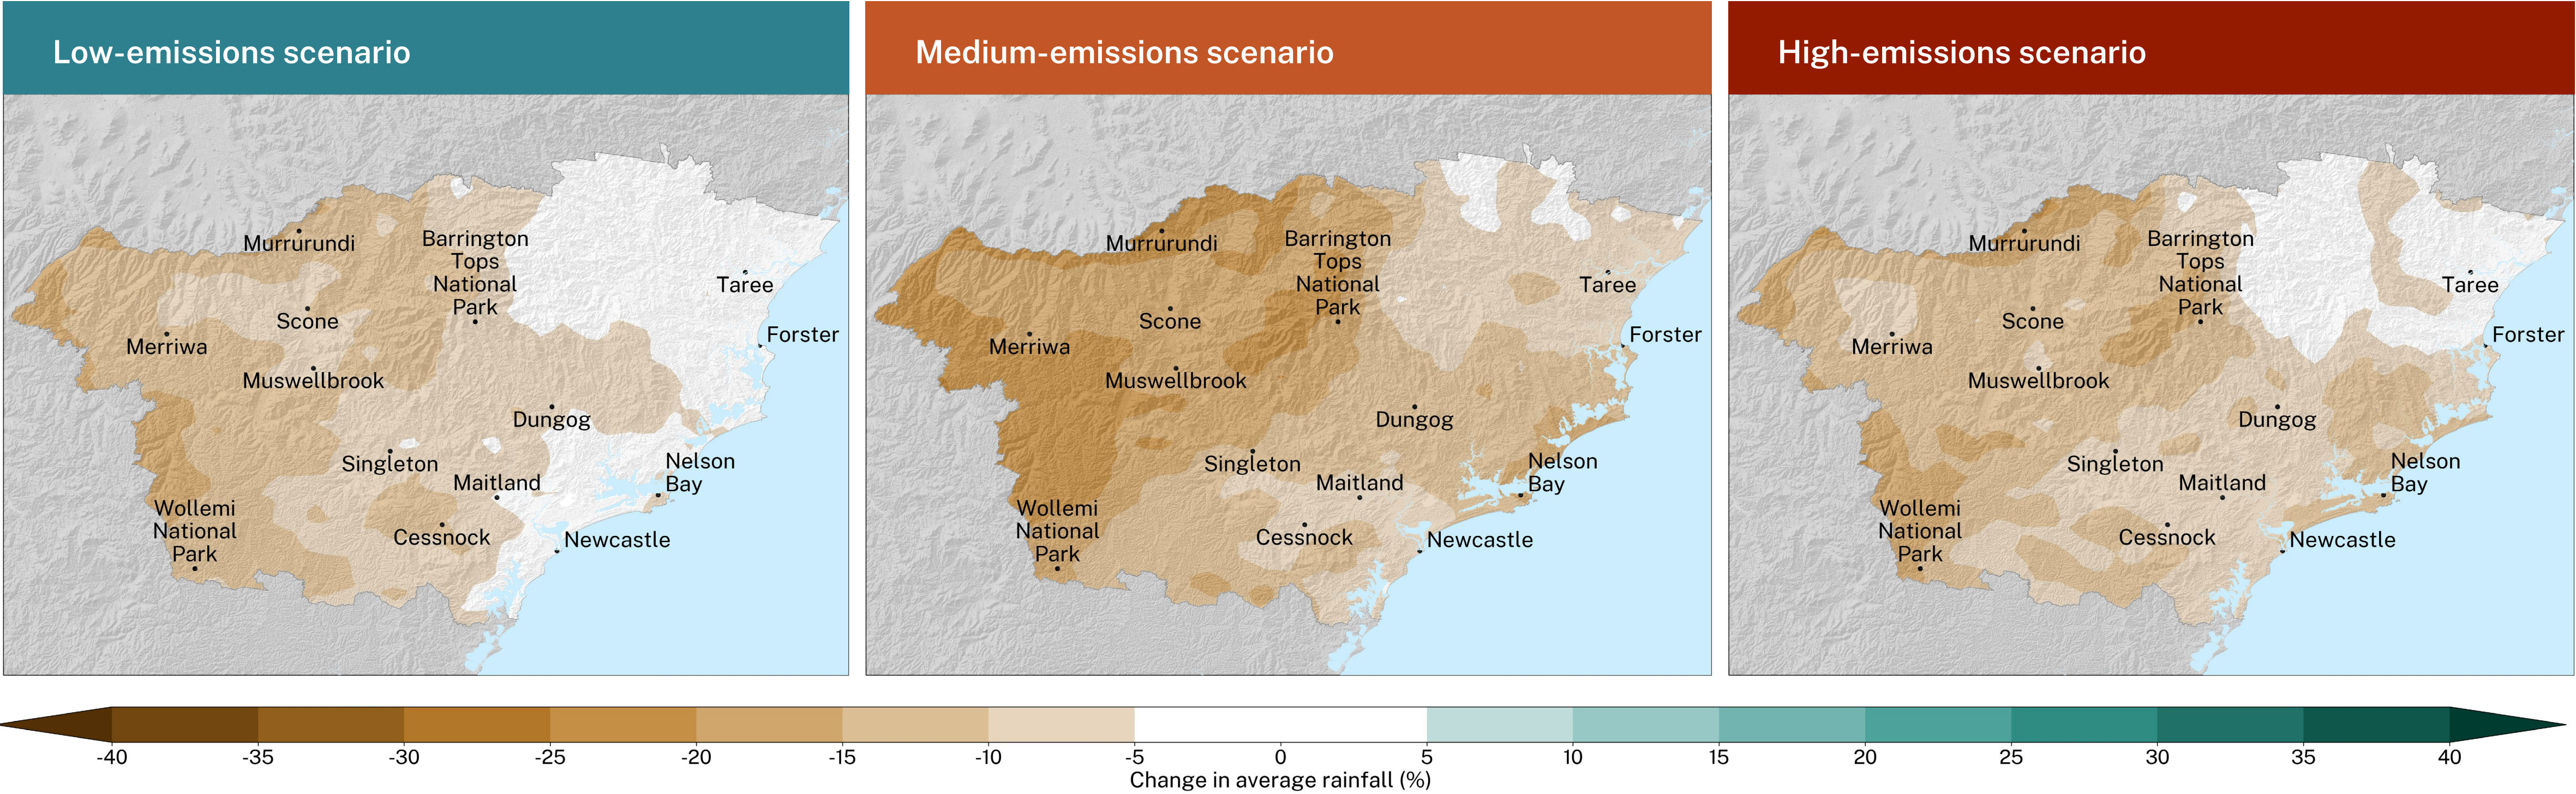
Low-emissions scenario

Murrurundi
Barrington Tops National Park
Taree
Scone
Forster
Merriwa
Muswellbrook
Dungog
Singleton
Nelson Bay
Maitland
Wollemi National Park
Cessnock
Newcastle

Medium-emissions scenario

Murrurundi
Barrington Tops National Park
Taree
Scone
Forster
Merriwa
Muswellbrook
Dungog
Singleton
Nelson Bay
Maitland
Wollemi National Park
Cessnock
Newcastle

High-emissions scenario

Murrurundi
Barrington Tops National Park
Taree
Scone
Forster
Merriwa
Muswellbrook
Dungog
Singleton
Nelson Bay
Maitland
Wollemi National Park
Cessnock
Newcastle

-40 -35 -30 -25 -20 -15 -10 -5 0 5 10 15 20 25 30 35 40
Change in average rainfall (%)